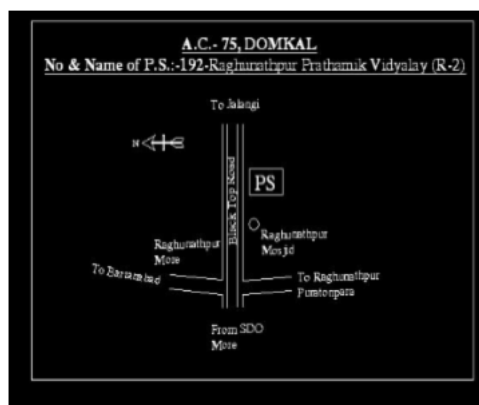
A.C.- 75, DOMKAL
No & Name of P.S.:-192-Raghurathpur Prathamik Vidyalay (R-2)

To Jalangi

N

Black Top Road

PS

Raghurathpur Mosjid

Raghurathpur More

To Barsambad

To Raghurathpur Purattonpara

From SDO More